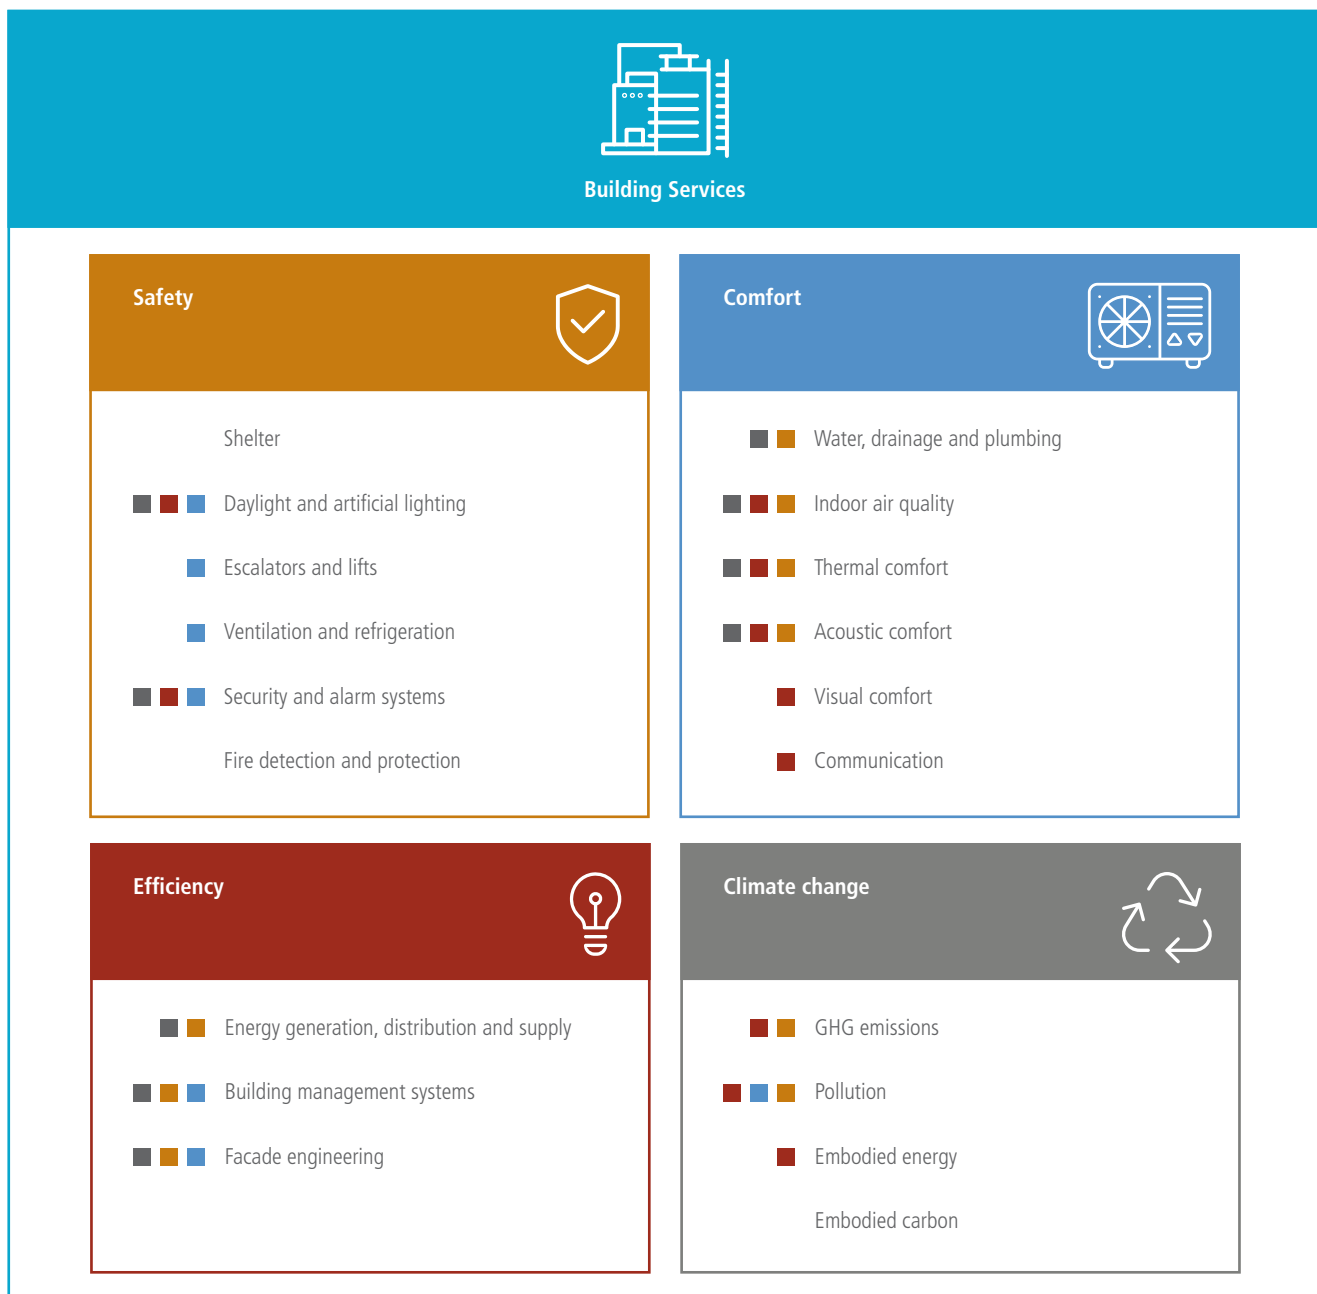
Building Services

Safety

Shelter

Daylight and artificial lighting

Escalators and lifts

Ventilation and refrigeration

Security and alarm systems

Fire detection and protection

Comfort

Water, drainage and plumbing

Indoor air quality

Thermal comfort

Acoustic comfort

Visual comfort

Communication

Efficiency

Energy generation, distribution and supply

Building management systems

Facade engineering

Climate change

GHG emissions

Pollution

Embodied energy

Embodied carbon